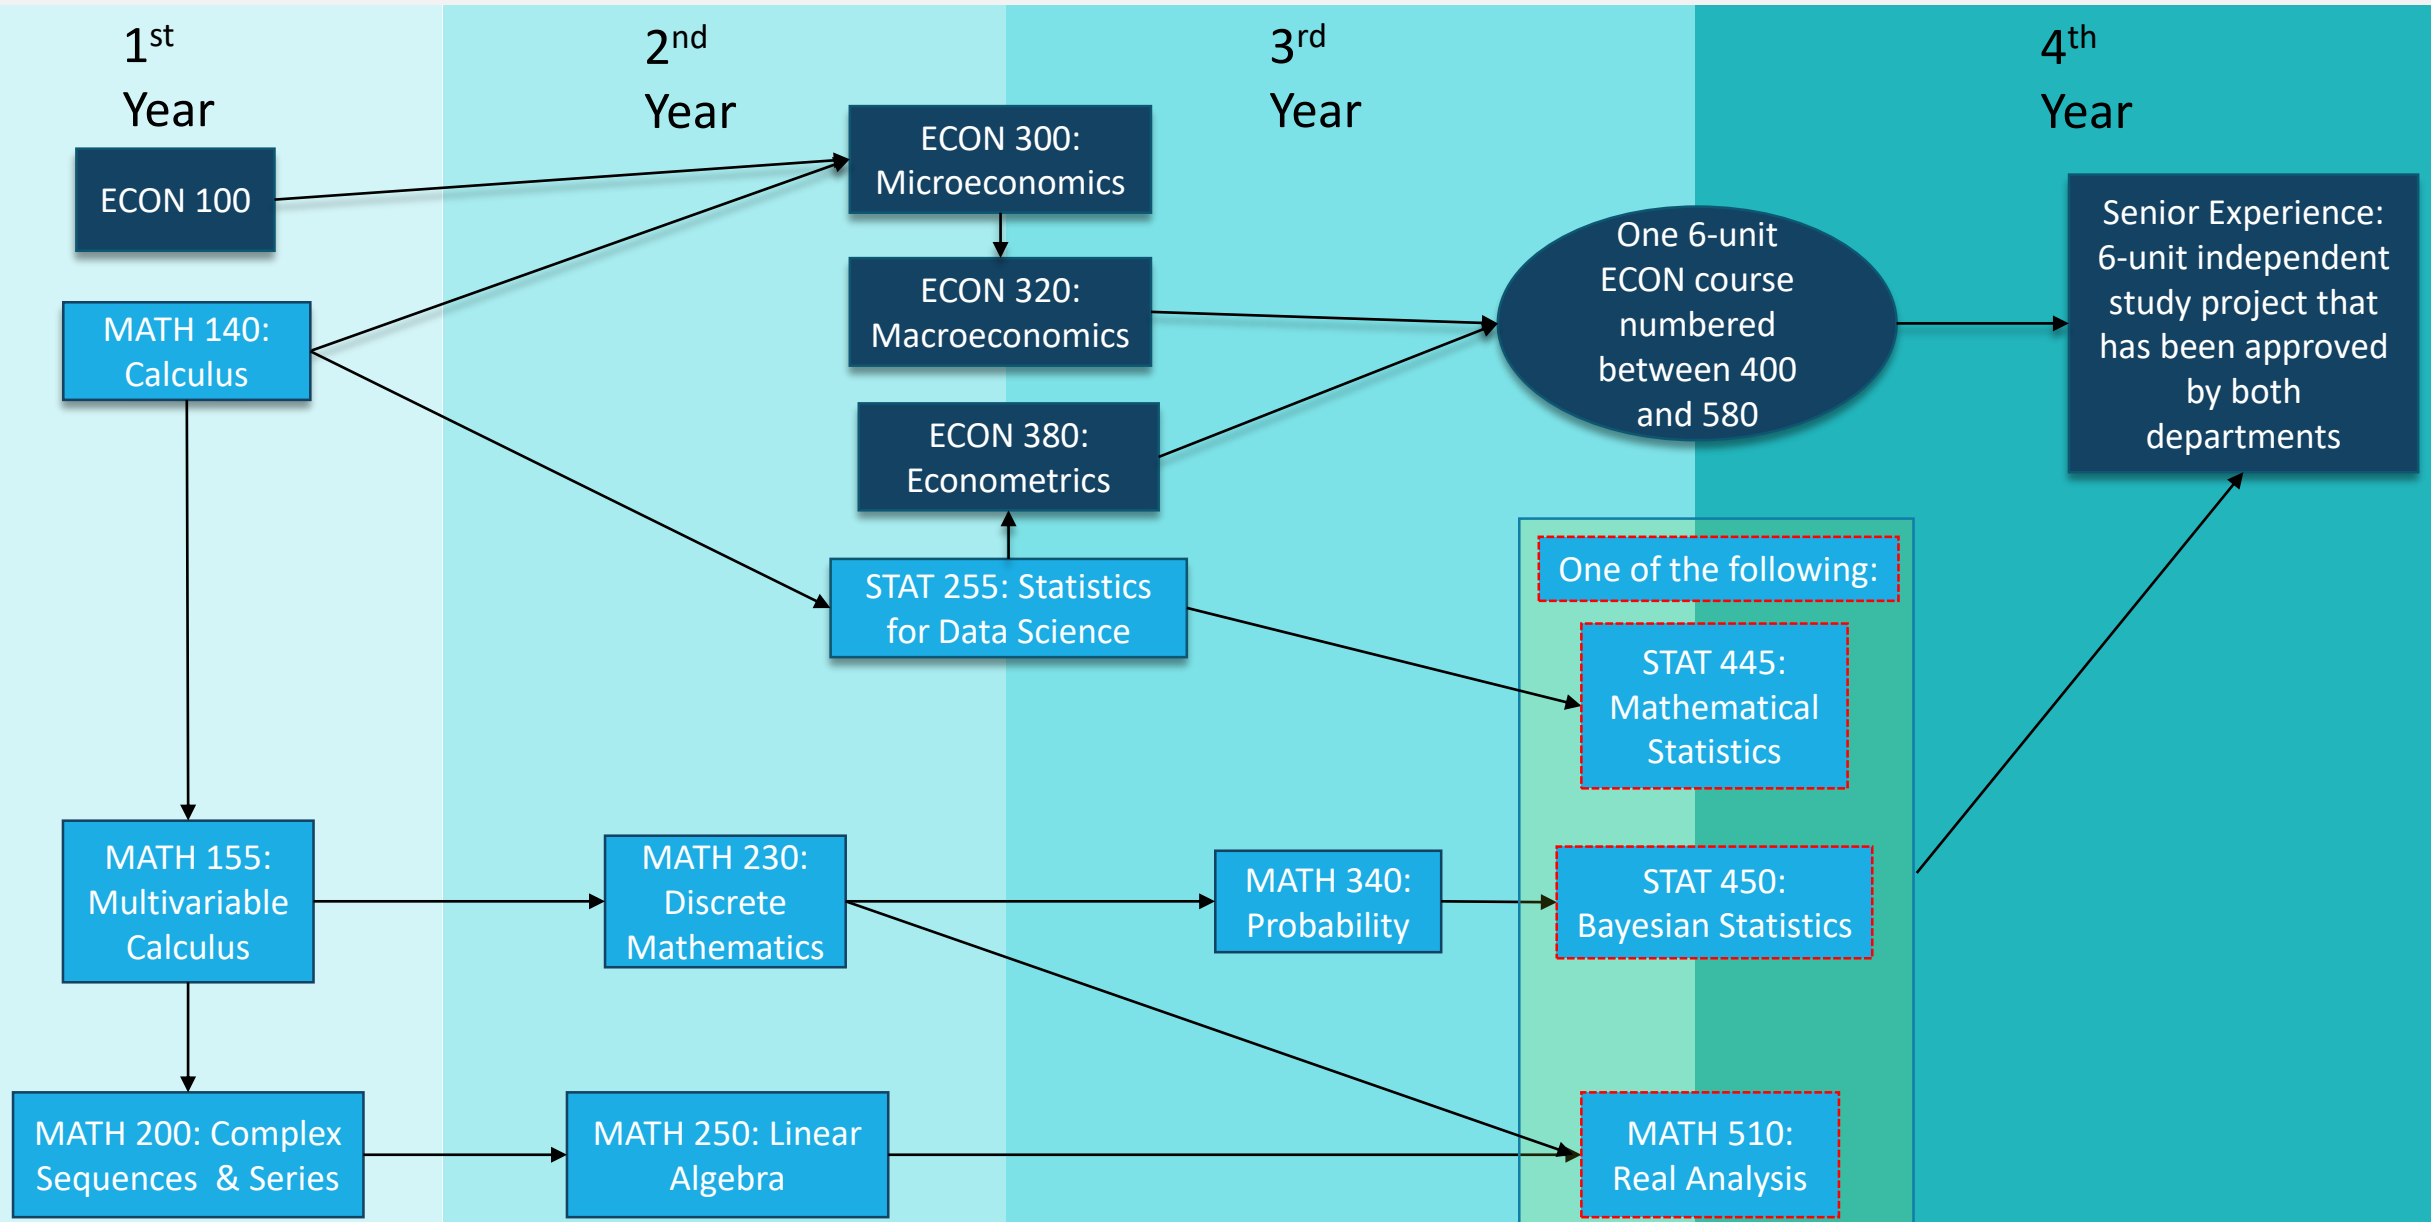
$1^{st}$ Year

$2^{nd}$ Year

$3^{rd}$ Year

$4^{th}$ Year

ECON 100

ECON 300: Microeconomics

ECON 320: Macroeconomics

MATH 140: Calculus

ECON 380: Econometrics

One 6-unit ECON course numbered between 400 and 580

Senior Experience: 6-unit independent study project that has been approved by both departments

STAT 255: Statistics for Data Science

One of the following:

STAT 445: Mathematical Statistics

MATH 155: Multivariable Calculus

MATH 230: Discrete Mathematics

MATH 340: Probability

STAT 450: Bayesian Statistics

MATH 200: Complex Sequences & Series

MATH 250: Linear Algebra

MATH 510: Real Analysis